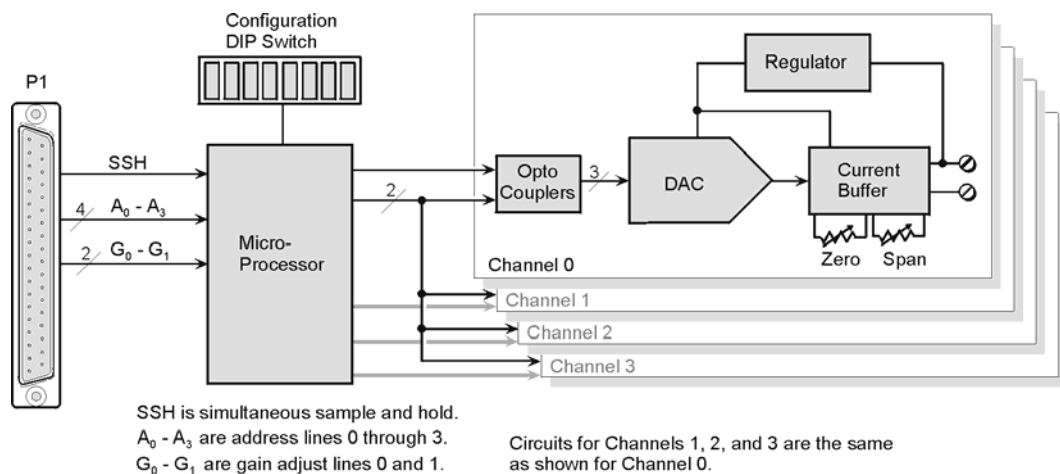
Configuration DIP Switch

P1

SSH

4 $A_0$ - $A_3$

2 $G_0$ - $G_1$

Micro-Processor

2

Opto Couplers

3

DAC

Regulator

Current Buffer

Zero

Span

Channel 0

Channel 1

Channel 2

Channel 3

SSH is simultaneous sample and hold.
$A_0$ - $A_3$ are address lines 0 through 3.
$G_0$ - $G_1$ are gain adjust lines 0 and 1.

Circuits for Channels 1, 2, and 3 are the same as shown for Channel 0.